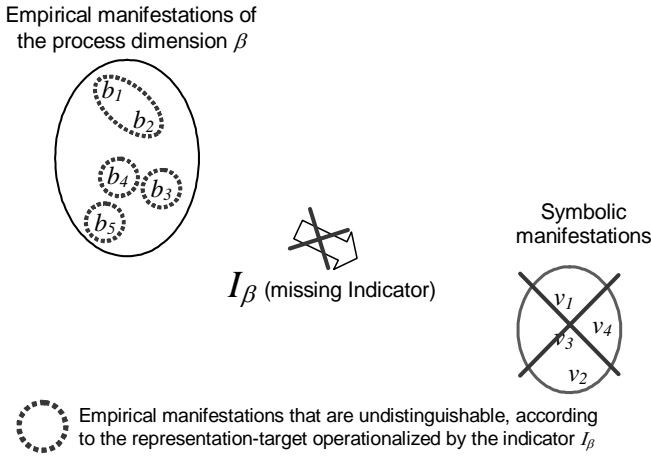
Empirical manifestations of the process dimension $\beta$

$b_1$

$b_2$

$b_4$

$b_3$

$b_5$

$I_\beta$ (missing Indicator)

Symbolic manifestations

$v_1$

$v_4$

$v_3$

$v_2$

Empirical manifestations that are undistinguishable, according to the representation-target operationalized by the indicator $I_\beta$